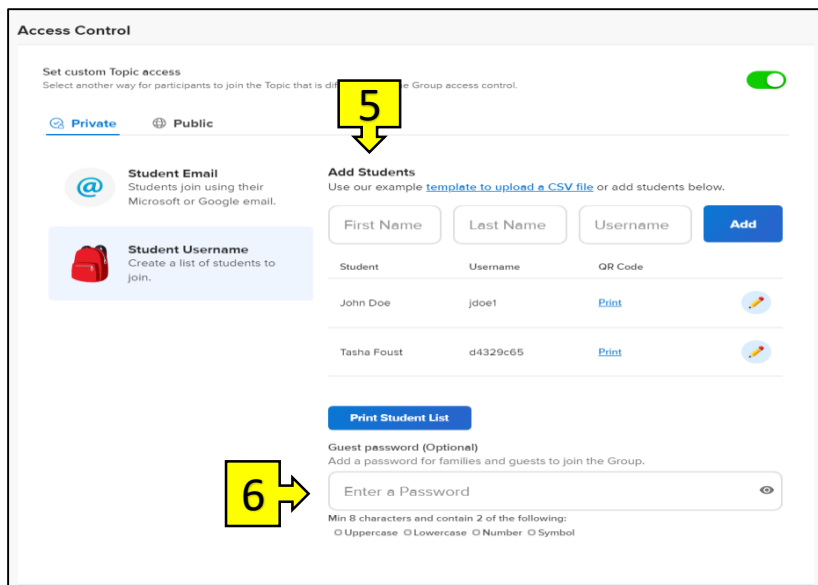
Access Control

Set custom Topic access
Select another way for participants to join the Topic that is di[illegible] e Group access control.

5

Private Public

Student Email
Students join using their Microsoft or Google email.

Student Username
Create a list of students to join.

Add Students
Use our example template to upload a CSV file or add students below.

First Name Last Name Username Add

| Student | Username | QR Code |
|---|---|---|
| John Doe | jdoe1 | Print |
| Tasha Foust | d4329c65 | Print |

Print Student List

Guest password (Optional)
Add a password for families and guests to join the Group.

6

Enter a Password

Min 8 characters and contain 2 of the following:
Uppercase Lowercase Number Symbol